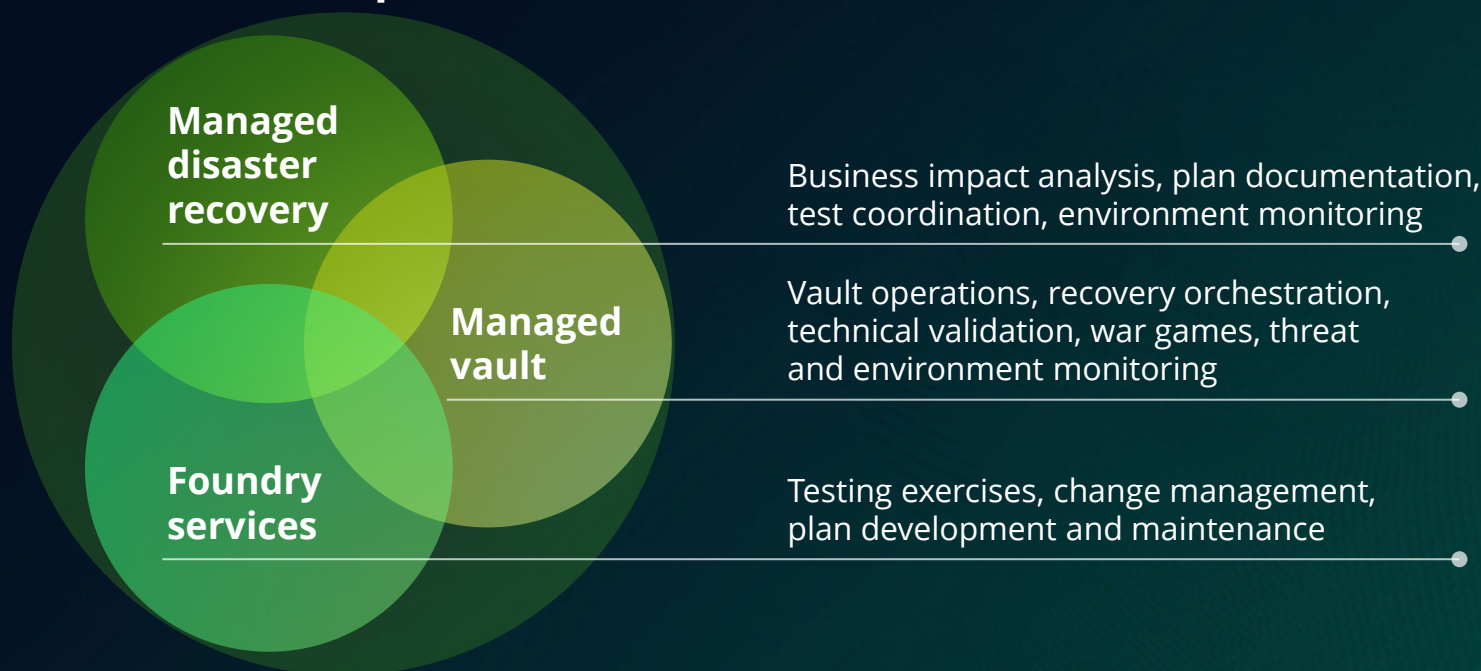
Managed disaster recovery

Business impact analysis, plan documentation, test coordination, environment monitoring

Managed vault

Vault operations, recovery orchestration, technical validation, war games, threat and environment monitoring

Foundry services

Testing exercises, change management, plan development and maintenance